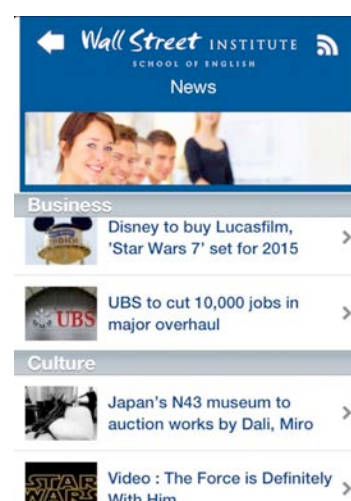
Wall Street INSTITUTE
SCHOOL OF ENGLISH
News

Business

Disney to buy Lucasfilm, 'Star Wars 7' set for 2015

UBS

UBS to cut 10,000 jobs in major overhaul

Culture

Japan's N43 museum to auction works by Dali, Miro

STAR WARS

Video : The Force is Definitely With Him